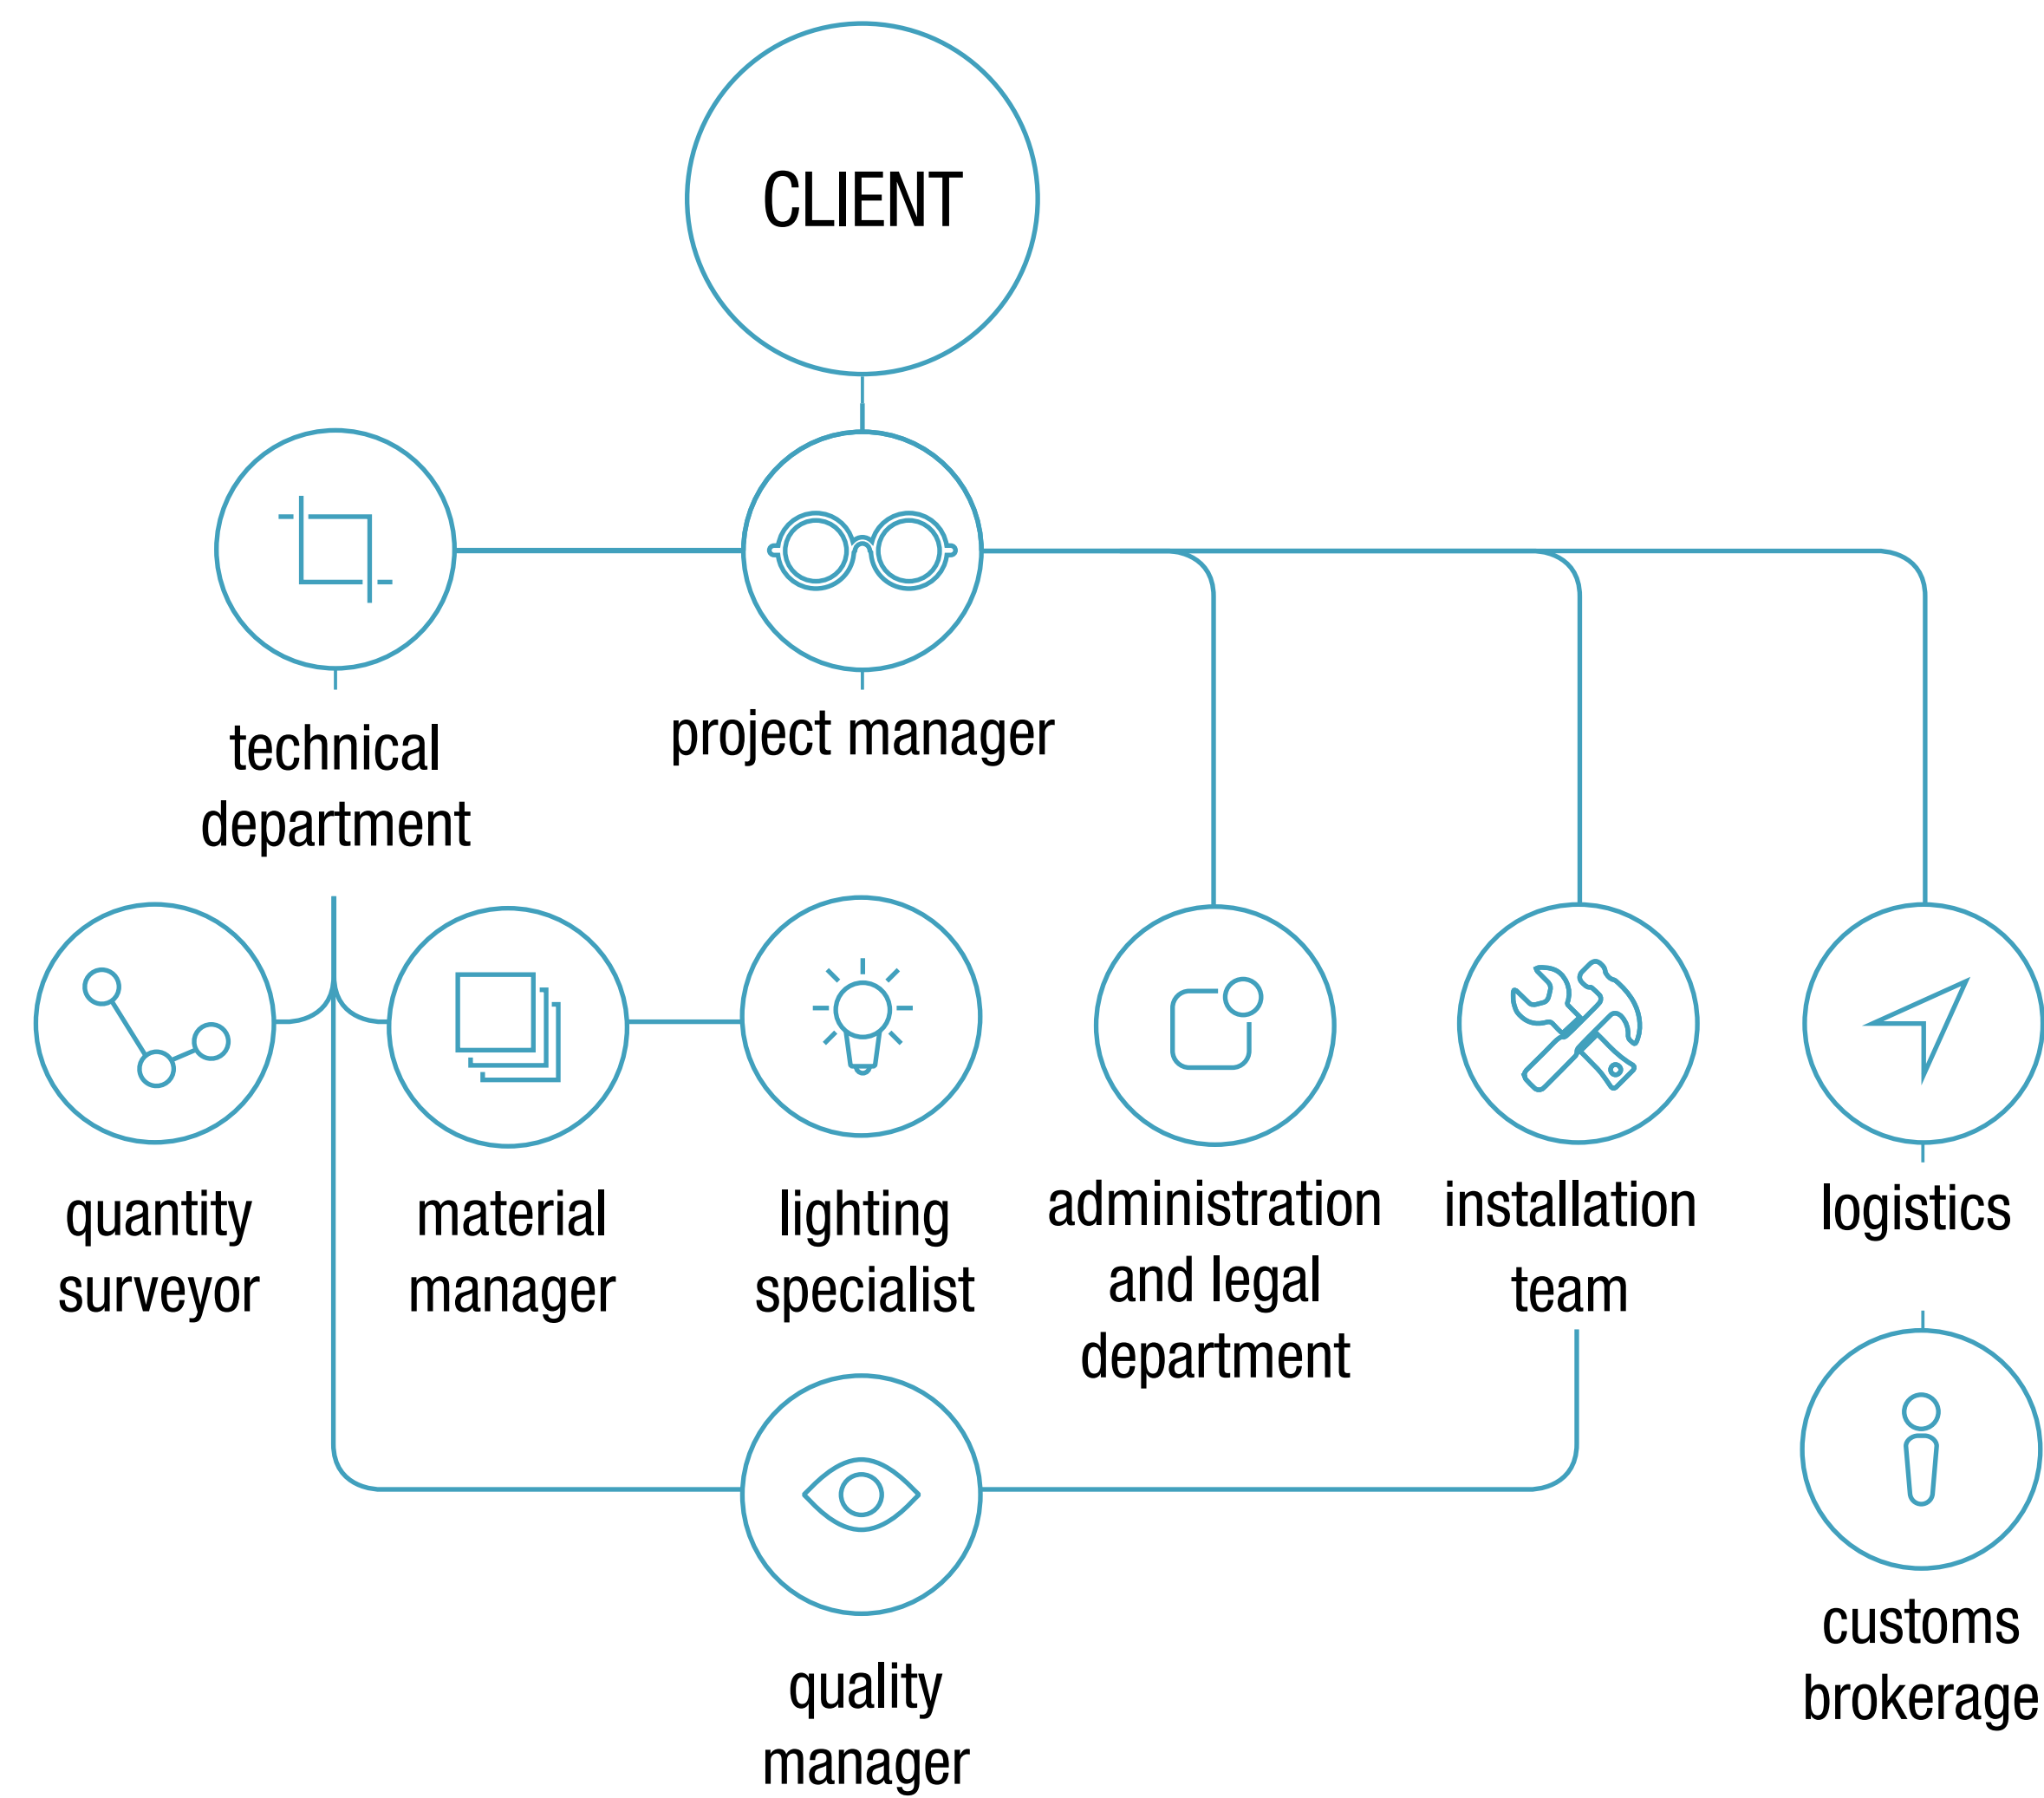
CLIENT

technical department

project manager

quantity surveyor

material manager

lighting specialist

administration and legal department

installation team

logistics

customs brokerage

quality manager